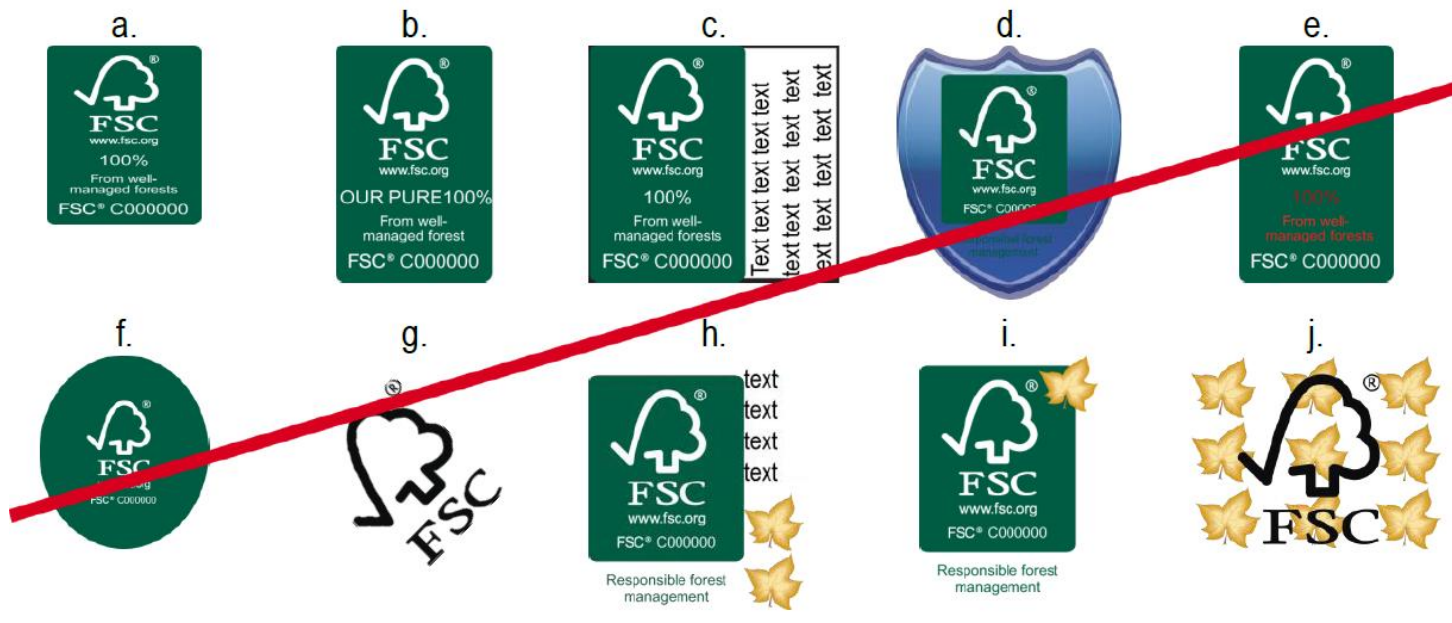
a.

®
FSC
www.fsc.org
100%
From well-managed forests
FSC® C000000

b.

®
FSC
www.fsc.org
OUR PURE100%
From well-managed forest
FSC® C000000

c.

®
FSC
www.fsc.org
100%
From well-managed forests
FSC® C000000

Text text text text
text text text text
text text text text
text text text text

d.

®
FSC
www.fsc.org
FSC® C0000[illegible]
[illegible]sponsible forest management

e.

®
FSC
www.fsc.org
100%
From well-managed forests
FSC® C000000

f.

®
FSC
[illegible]
FSC® C000000

g.

®
FSC

h.

®
FSC
www.fsc.org
FSC® C000000
Responsible forest management

text
text
text
text

i.

®
FSC
www.fsc.org
FSC® C000000
Responsible forest management

j.

®
FSC